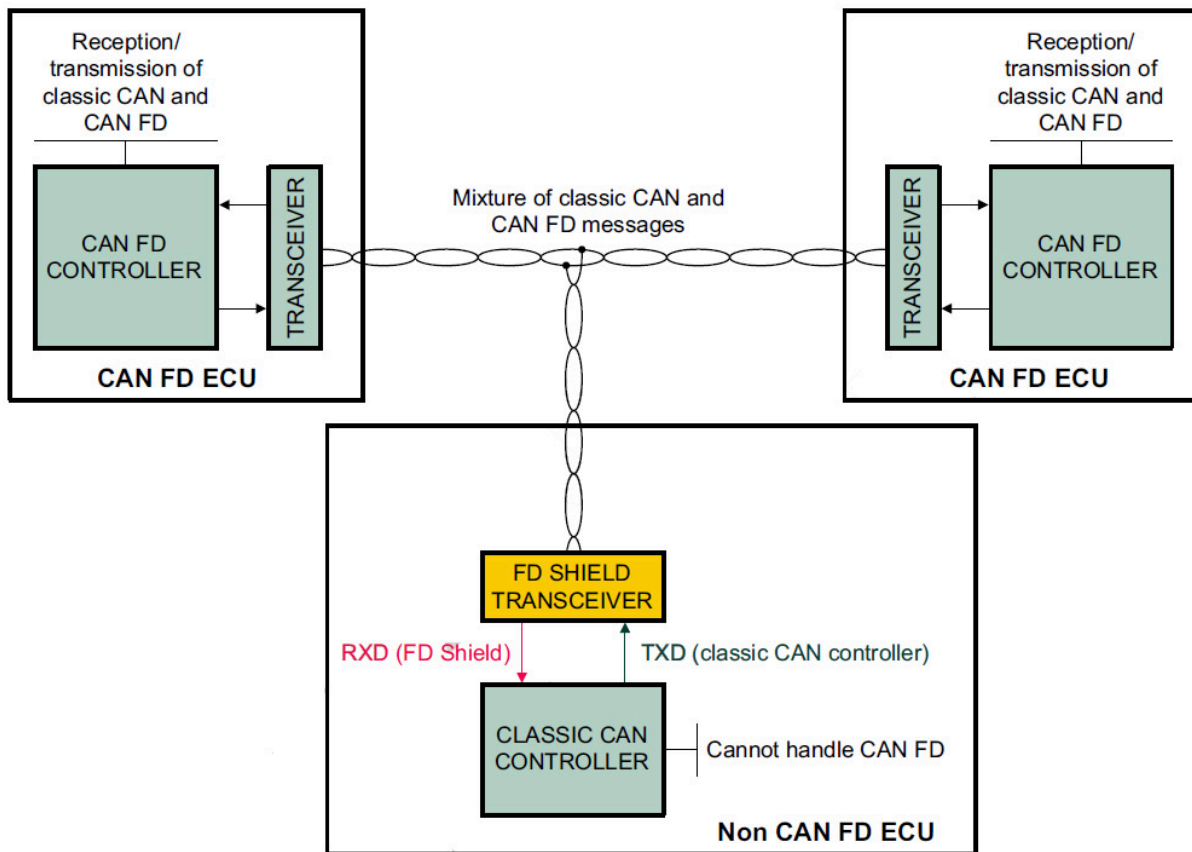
Reception/ transmission of classic CAN and CAN FD

CAN FD CONTROLLER

TRANSCEIVER

CAN FD ECU

Mixture of classic CAN and CAN FD messages

Reception/ transmission of classic CAN and CAN FD

TRANSCEIVER

CAN FD CONTROLLER

CAN FD ECU

FD SHIELD TRANSCEIVER

RXD (FD Shield)

TXD (classic CAN controller)

CLASSIC CAN CONTROLLER

Cannot handle CAN FD

Non CAN FD ECU